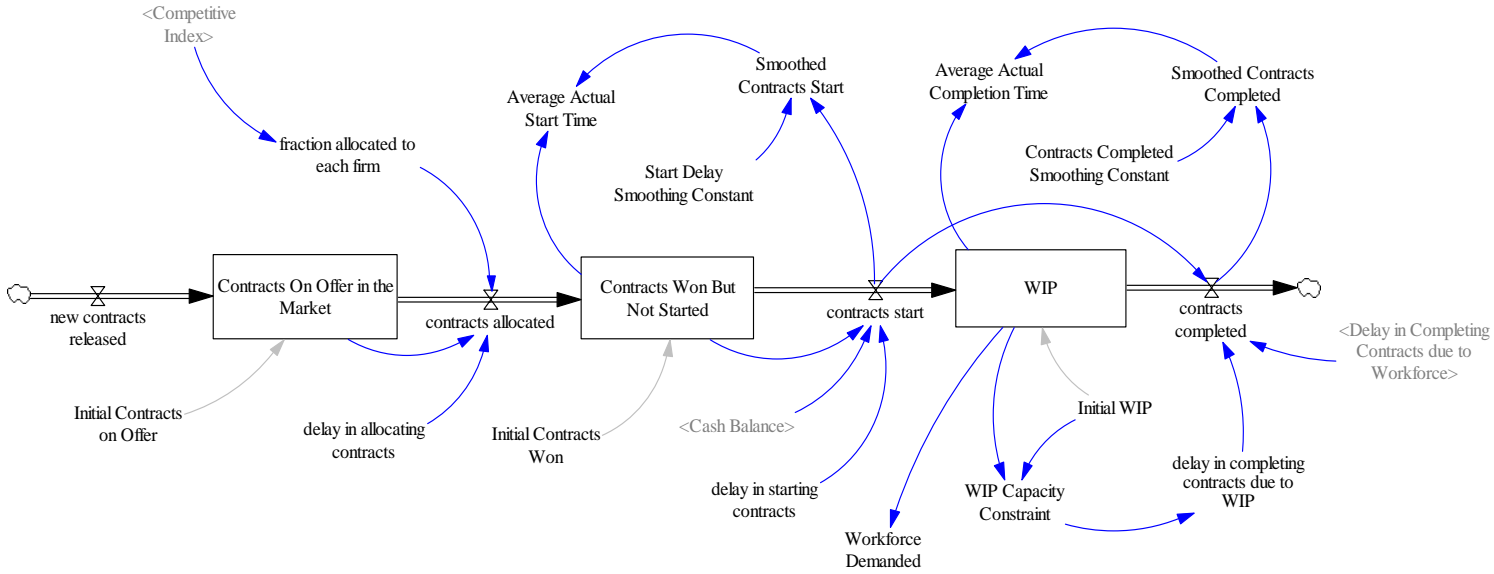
<Competitive Index>

fraction allocated to each firm

Average Actual Start Time

Smoothed Contracts Start

Start Delay Smoothing Constant

Average Actual Completion Time

Smoothed Contracts Completed

Contracts Completed Smoothing Constant

new contracts released

Contracts On Offer in the Market

contracts allocated

Contracts Won But Not Started

contracts start

WIP

contracts completed

<Delay in Completing Contracts due to Workforce>

Initial Contracts on Offer

delay in allocating contracts

Initial Contracts Won

<Cash Balance>

Initial WIP

delay in starting contracts

WIP Capacity Constraint

delay in completing contracts due to WIP

Workforce Demanded